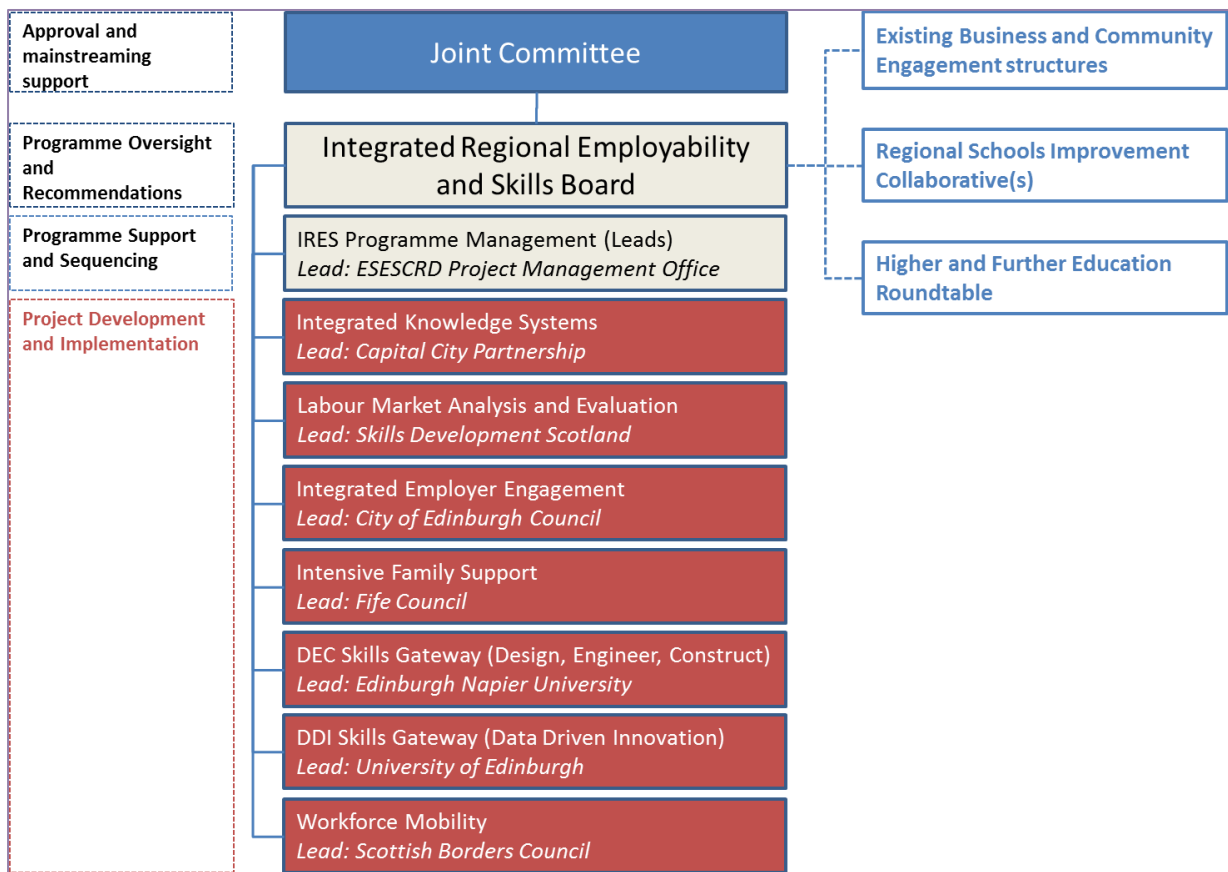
Approval and mainstreaming support

Programme Oversight and Recommendations

Programme Support and Sequencing

Project Development and Implementation

Joint Committee

Integrated Regional Employability and Skills Board

IRES Programme Management (Leads)
*Lead: ESESCRD Project Management Office*

Integrated Knowledge Systems
*Lead: Capital City Partnership*

Labour Market Analysis and Evaluation
*Lead: Skills Development Scotland*

Integrated Employer Engagement
*Lead: City of Edinburgh Council*

Intensive Family Support
*Lead: Fife Council*

DEC Skills Gateway (Design, Engineer, Construct)
*Lead: Edinburgh Napier University*

DDI Skills Gateway (Data Driven Innovation)
*Lead: University of Edinburgh*

Workforce Mobility
*Lead: Scottish Borders Council*

Existing Business and Community Engagement structures

Regional Schools Improvement Collaborative(s)

Higher and Further Education Roundtable